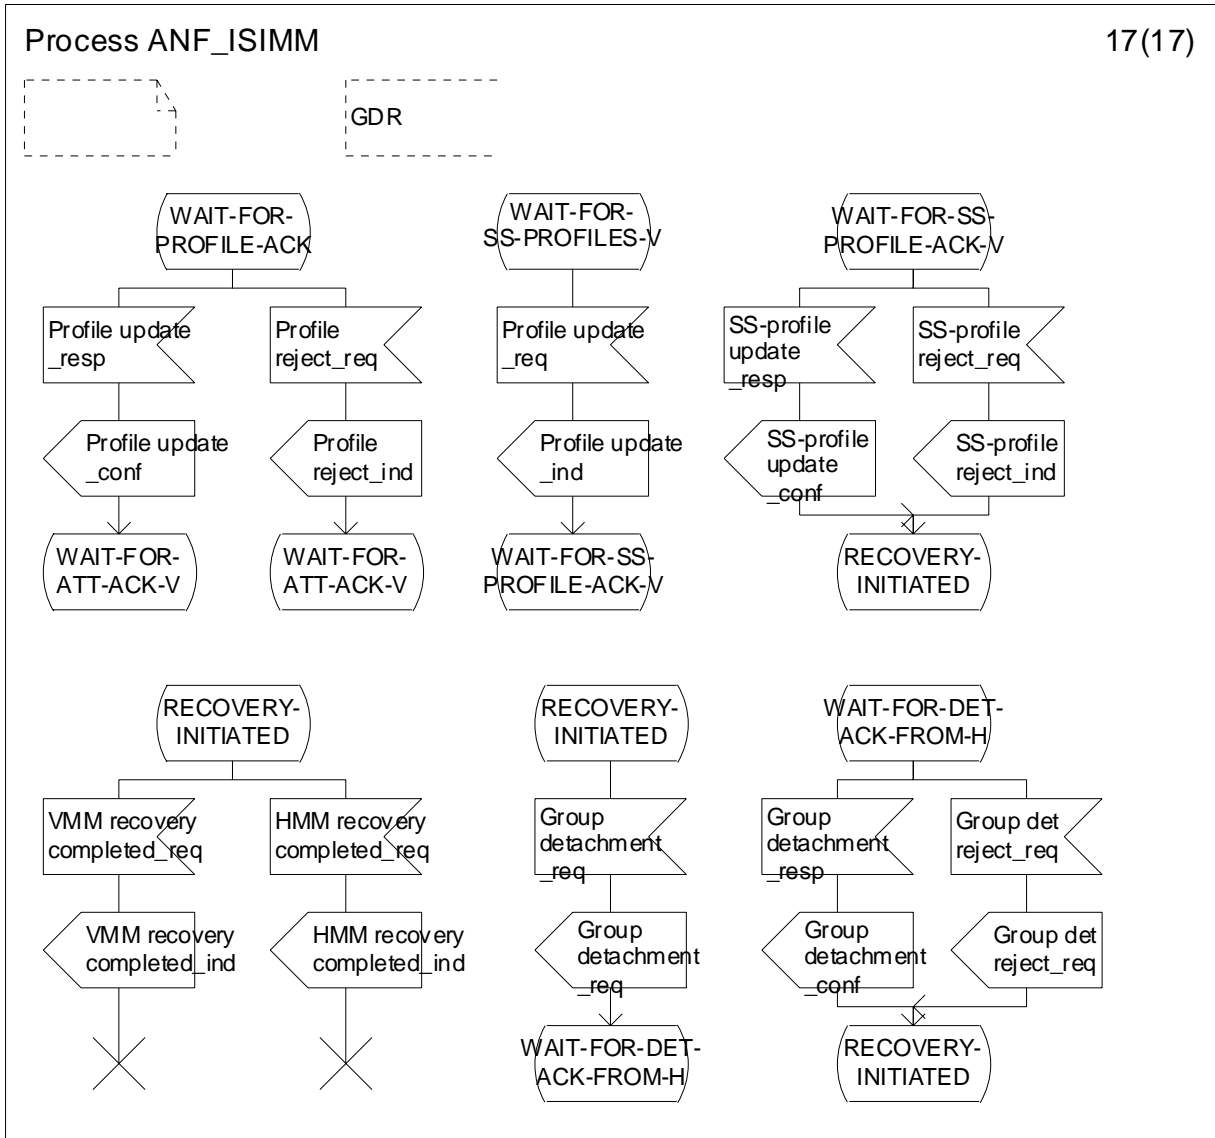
Process ANF_ISIMM 17(17)

GDR

WAIT-FOR-PROFILE-ACK

Profile update _resp

Profile reject_req

Profile update _conf

Profile reject_ind

WAIT-FOR-ATT-ACK-V

WAIT-FOR-ATT-ACK-V

WAIT-FOR-SS-PROFILES-V

Profile update _req

Profile update _ind

WAIT-FOR-SS-PROFILE-ACK-V

WAIT-FOR-SS-PROFILE-ACK-V

SS-profile update _resp

SS-profile reject_req

SS-profile update _conf

SS-profile reject_ind

RECOVERY-INITIATED

RECOVERY-INITIATED

VMM recovery completed_req

HMM recovery completed_req

VMM recovery completed_ind

HMM recovery completed_ind

RECOVERY-INITIATED

Group detachment _req

Group detachment _req

WAIT-FOR-DET-ACK-FROM-H

WAIT-FOR-DET-ACK-FROM-H

Group detachment _resp

Group det reject_req

Group detachment _conf

Group det reject_req

RECOVERY-INITIATED